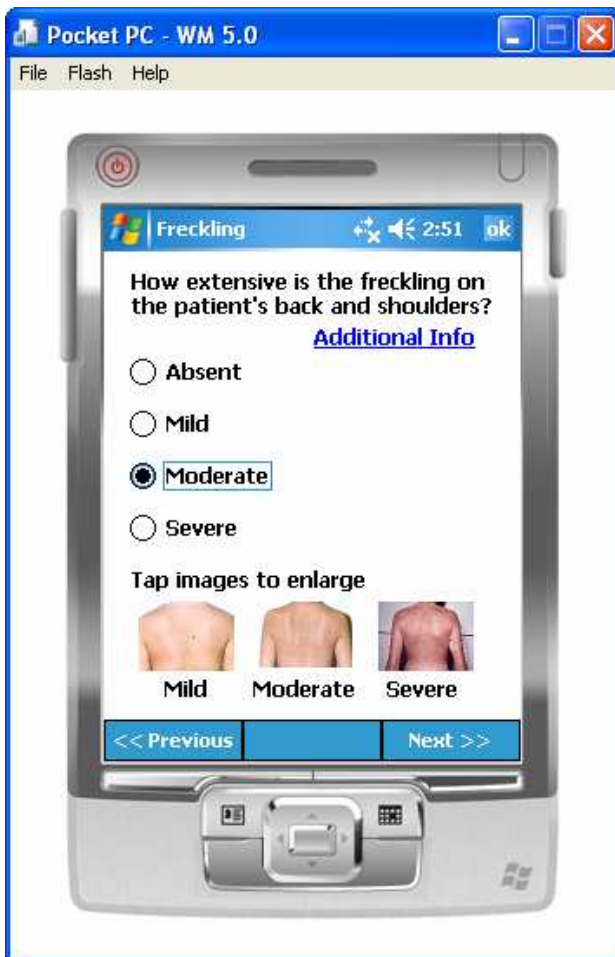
Pocket PC - WM 5.0

File Flash Help

Freckling 2:51 ok

How extensive is the freckling on the patient's back and shoulders?

Additional Info

Absent

Mild

Moderate

Severe

Tap images to enlarge

Mild Moderate Severe

<< Previous Next >>